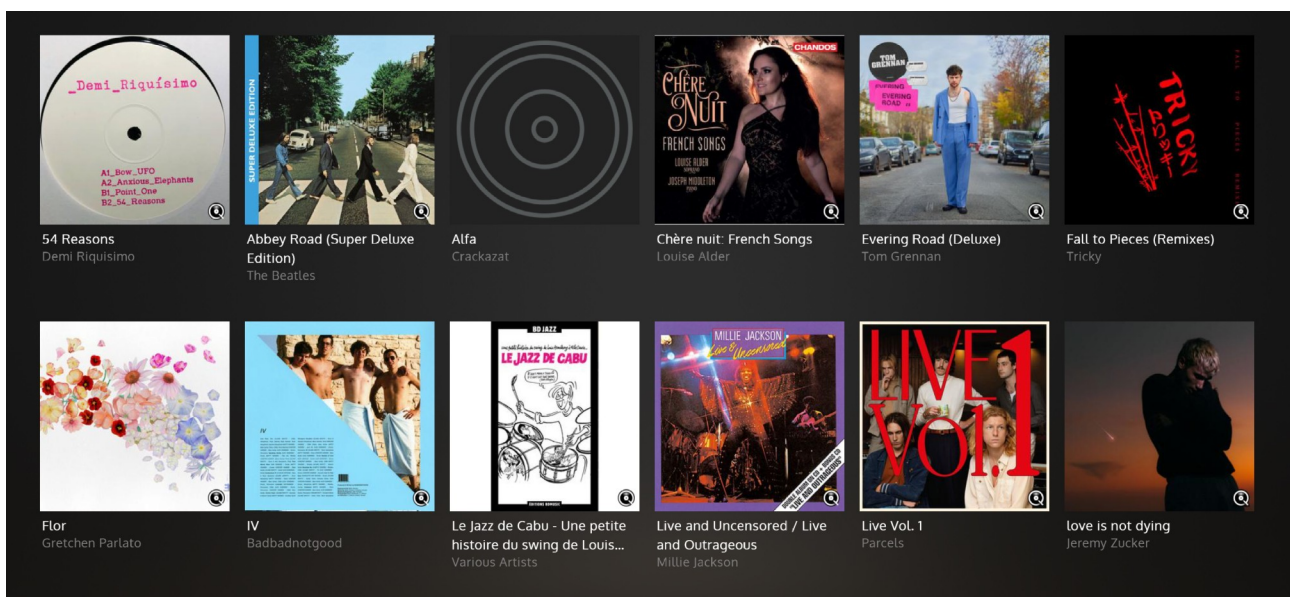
_Demi_Riquísimo

A1_Bow_UFO
A2_Anxious_Elephants
B1_Point_One
B2_54_Reasons

54 Reasons
Demi Riquisimo

SUPER DELUXE EDITION

Abbey Road (Super Deluxe Edition)
The Beatles

Alfa
Crackazat

CHANDOS
Chère Nuit
FRENCH SONGS
LOUISE ALDER
JOSEPH MIDDLETON

Chère nuit: French Songs
Louise Alder

TOM GRENNAN
EVERING ROAD

Evering Road (Deluxe)
Tom Grennan

TRICKY

Fall to Pieces (Remixes)
Tricky

Flor
Gretchen Parlato

IV

IV
Badbadnotgood

BD JAZZ
LE JAZZ DE CABU

Le Jazz de Cabu - Une petite histoire du swing de Louis...
Various Artists

MILLIE JACKSON
Live & Uncensored

Live and Uncensored / Live and Outrageous
Millie Jackson

LIVE Vol 1

Live Vol. 1
Parcels

love is not dying
Jeremy Zucker